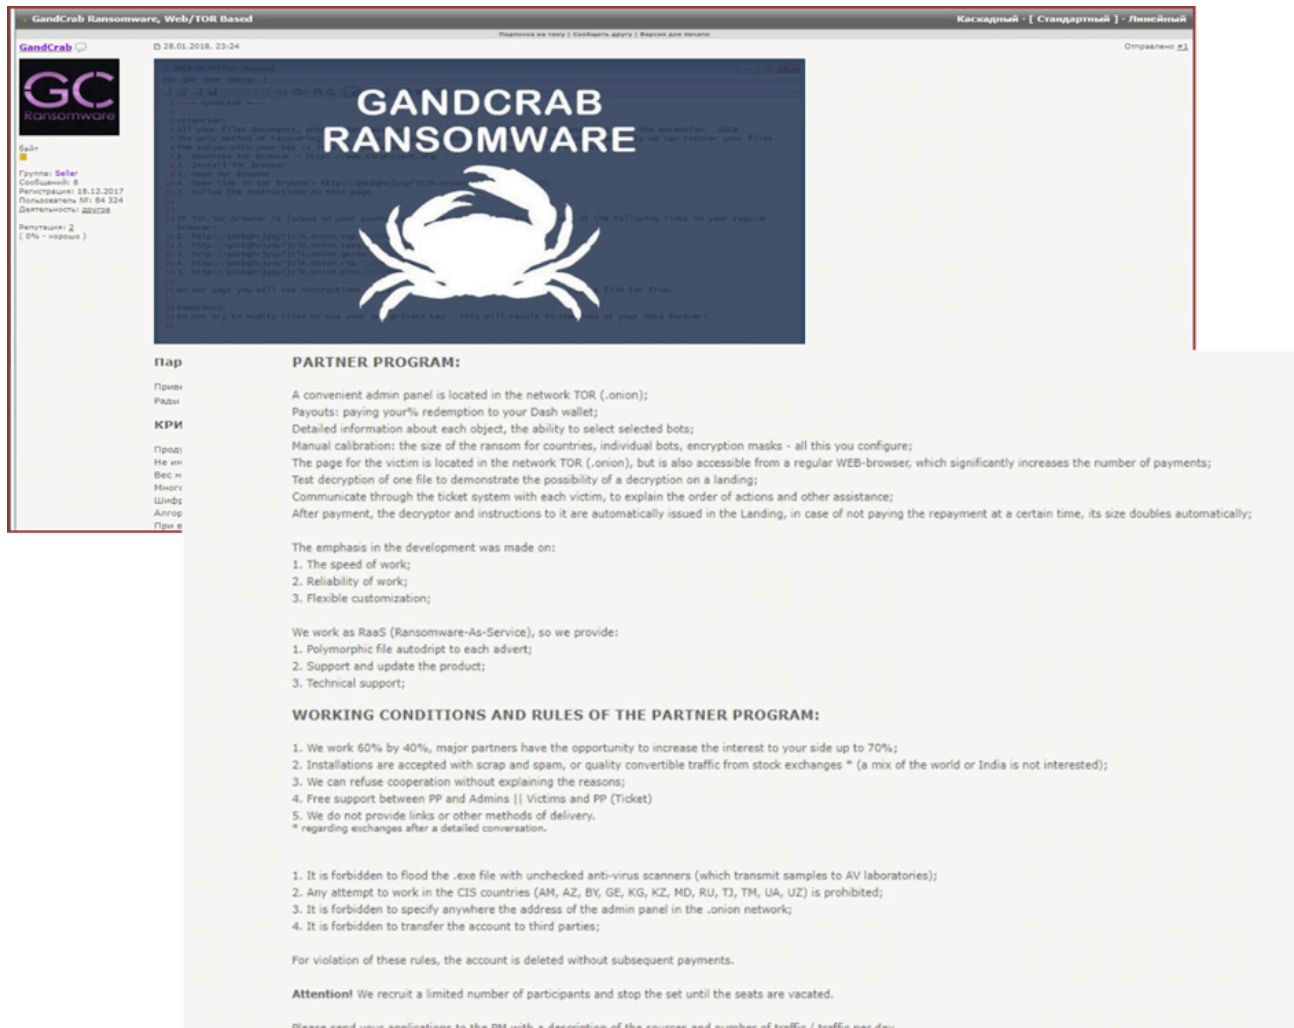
GandCrab Ransomware, Web/TOR Based

Каскадный · [ Стандартный ] · Линейный

Подписка на тему | Сообщить другу | Версия для печати

GandCrab

28.01.2018, 23:24

Отправлено #1

GC
Ransomware

Байт

Группа: Seller
Сообщений: 8
Регистрация: 18.12.2017
Пользователь №: 84 324
Деятельность: другое

Репутация: 2
( 0% - хорошо )

GANDCRAB
RANSOMWARE

Пар

Приве
Рады

КРИ

Прод
Не ин
Вес н
Много
Шифр
Алгор
При в

PARTNER PROGRAM:

A convenient admin panel is located in the network TOR (.onion);
Payouts: paying your% redemption to your Dash wallet;
Detailed information about each object, the ability to select selected bots;
Manual calibration: the size of the ransom for countries, individual bots, encryption masks - all this you configure;
The page for the victim is located in the network TOR (.onion), but is also accessible from a regular WEB-browser, which significantly increases the number of payments;
Test decryption of one file to demonstrate the possibility of a decryption on a landing;
Communicate through the ticket system with each victim, to explain the order of actions and other assistance;
After payment, the decryptor and instructions to it are automatically issued in the Landing, in case of not paying the repayment at a certain time, its size doubles automatically;

The emphasis in the development was made on:
1. The speed of work;
2. Reliability of work;
3. Flexible customization;

We work as RaaS (Ransomware-As-Service), so we provide:
1. Polymorphic file autodript to each advert;
2. Support and update the product;
3. Technical support;

WORKING CONDITIONS AND RULES OF THE PARTNER PROGRAM:

1. We work 60% by 40%, major partners have the opportunity to increase the interest to your side up to 70%;
2. Installations are accepted with scrap and spam, or quality convertible traffic from stock exchanges * (a mix of the world or India is not interested);
3. We can refuse cooperation without explaining the reasons;
4. Free support between PP and Admins || Victims and PP (Ticket)
5. We do not provide links or other methods of delivery.
* regarding exchanges after a detailed conversation.

1. It is forbidden to flood the .exe file with unchecked anti-virus scanners (which transmit samples to AV laboratories);
2. Any attempt to work in the CIS countries (AM, AZ, BY, GE, KG, KZ, MD, RU, TJ, TM, UA, UZ) is prohibited;
3. It is forbidden to specify anywhere the address of the admin panel in the .onion network;
4. It is forbidden to transfer the account to third parties;

For violation of these rules, the account is deleted without subsequent payments.

Attention! We recruit a limited number of participants and stop the set until the seats are vacated.

Please send your applications to the PM with a description of the sources and number of traffic / traffic per day